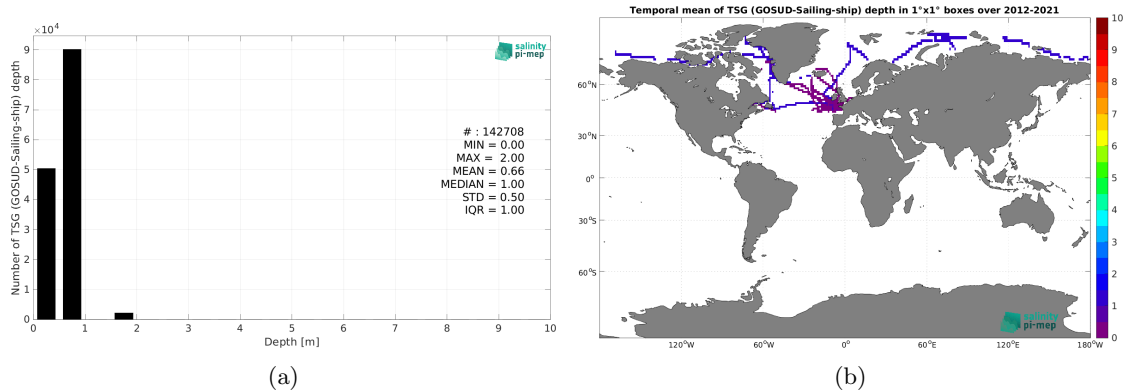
$\times10^4$

salinity pi-mep

Number of TSG (GOSUD-Sailing-ship) depth

9
8
7
6
5
4
3
2
1
0

# : 142708
MIN = 0.00
MAX = 2.00
MEAN = 0.66
MEDIAN = 1.00
STD = 0.50
IQR = 1.00

0 1 2 3 4 5 6 7 8 9 10
Depth [m]

(a)

Temporal mean of TSG (GOSUD-Sailing-ship) depth in 1°x1° boxes over 2012-2021

60°N
30°N
0°
30°S
60°S

120°W 60°W 0° 60°E 120°E 180°W

10
9
8
7
6
5
4
3
2
1
0

salinity pi-mep

(b)